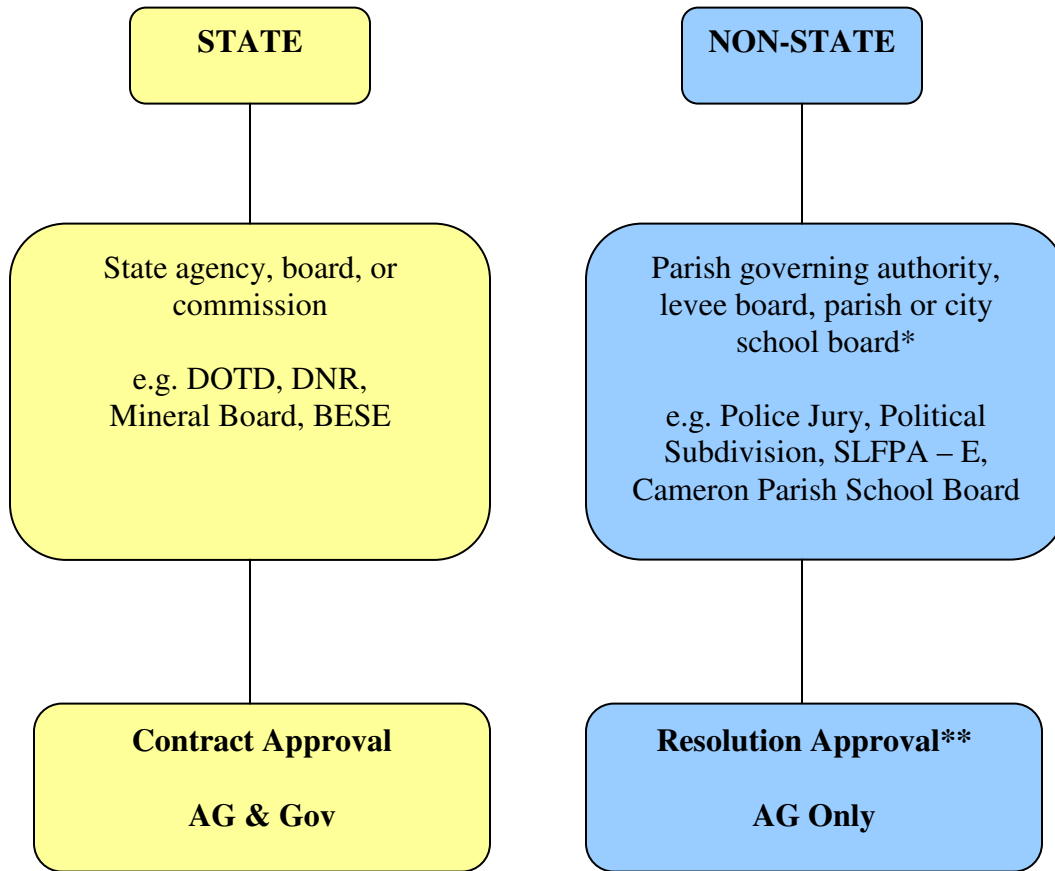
STATE

State agency, board, or commission

e.g. DOTD, DNR, Mineral Board, BESE

Contract Approval

AG & Gov

NON-STATE

Parish governing authority, levee board, parish or city school board*

e.g. Police Jury, Political Subdivision, SLFPA – E, Cameron Parish School Board

Resolution Approval**

AG Only